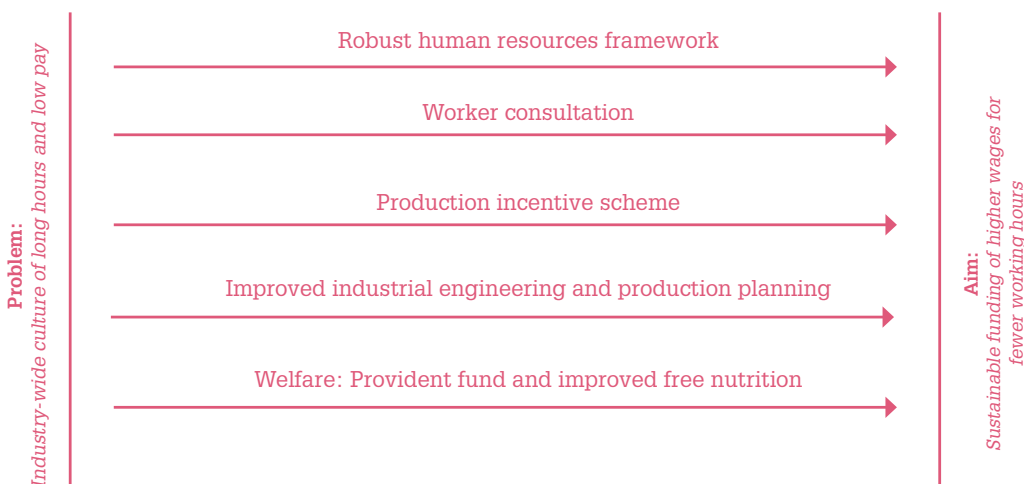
Problem:
Industry-wide culture of long hours and low pay

Robust human resources framework

Worker consultation

Production incentive scheme

Improved industrial engineering and production planning

Welfare: Provident fund and improved free nutrition

Aim:
Sustainable funding of higher wages for fewer working hours